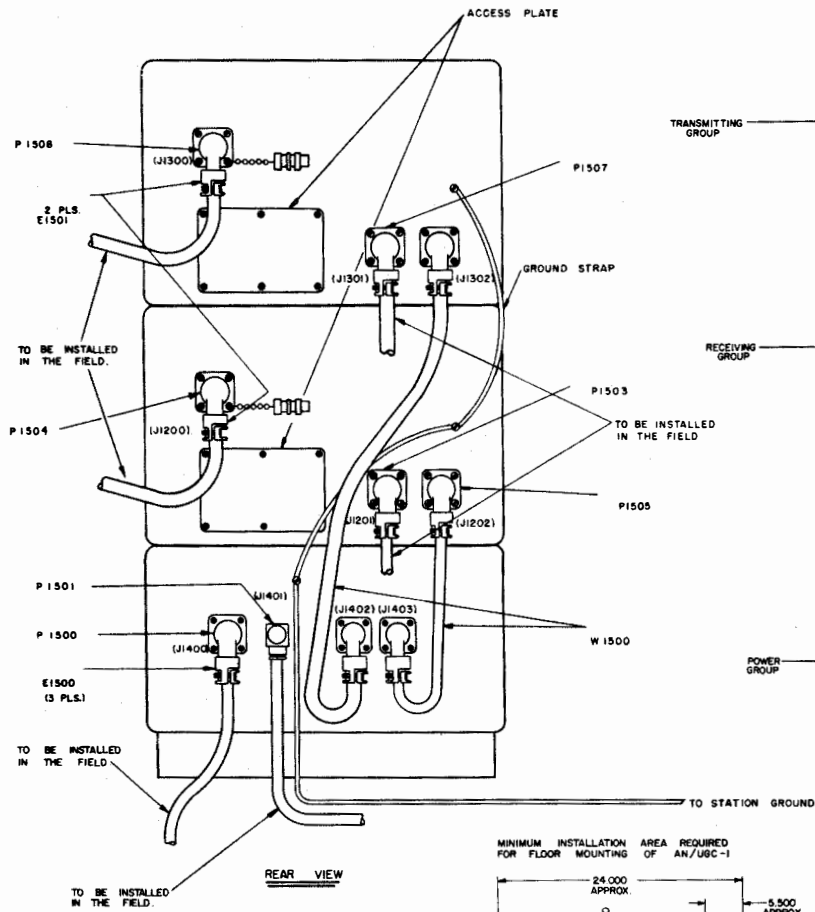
ACCESS PLATE

TRANSMITTING GROUP

P 1508

(J1300)

2 PLS. E1501

P1507

(J1301)

(J1302)

GROUND STRAP

TO BE INSTALLED IN THE FIELD.

RECEIVING GROUP

P 1504

(J1200)

P1503

TO BE INSTALLED IN THE FIELD

(J1201)

(J1202)

P1505

P 1501

(J1401)

P 1500

(J1400)

E1500 (3 PLS.)

(J1402) (J1403)

W 1500

POWER GROUP

TO BE INSTALLED IN THE FIELD

TO STATION GROUND

REAR VIEW

TO BE INSTALLED IN THE FIELD.

MINIMUM INSTALLATION AREA REQUIRED FOR FLOOR MOUNTING OF AN/UGC-1

24.000 APPROX.

5.500 APPROX